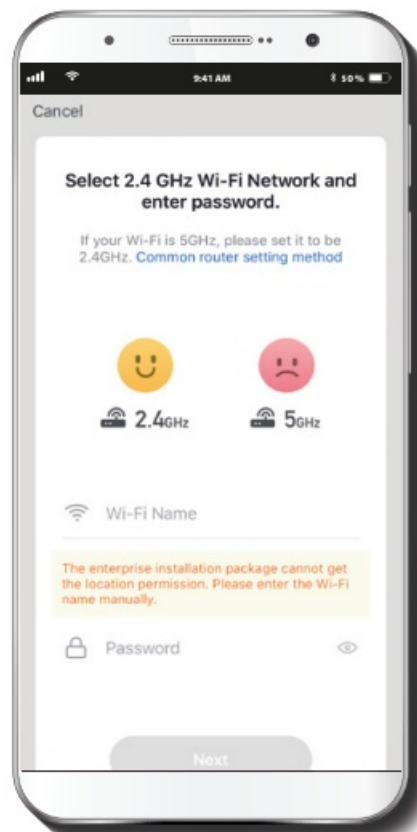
9:41 AM
50%

Cancel

Select 2.4 GHz Wi-Fi Network and enter password.

If your Wi-Fi is 5GHz, please set it to be 2.4GHz. Common router setting method

2.4GHz

5GHz

Wi-Fi Name

The enterprise installation package cannot get the location permission. Please enter the Wi-Fi name manually.

Password

Next